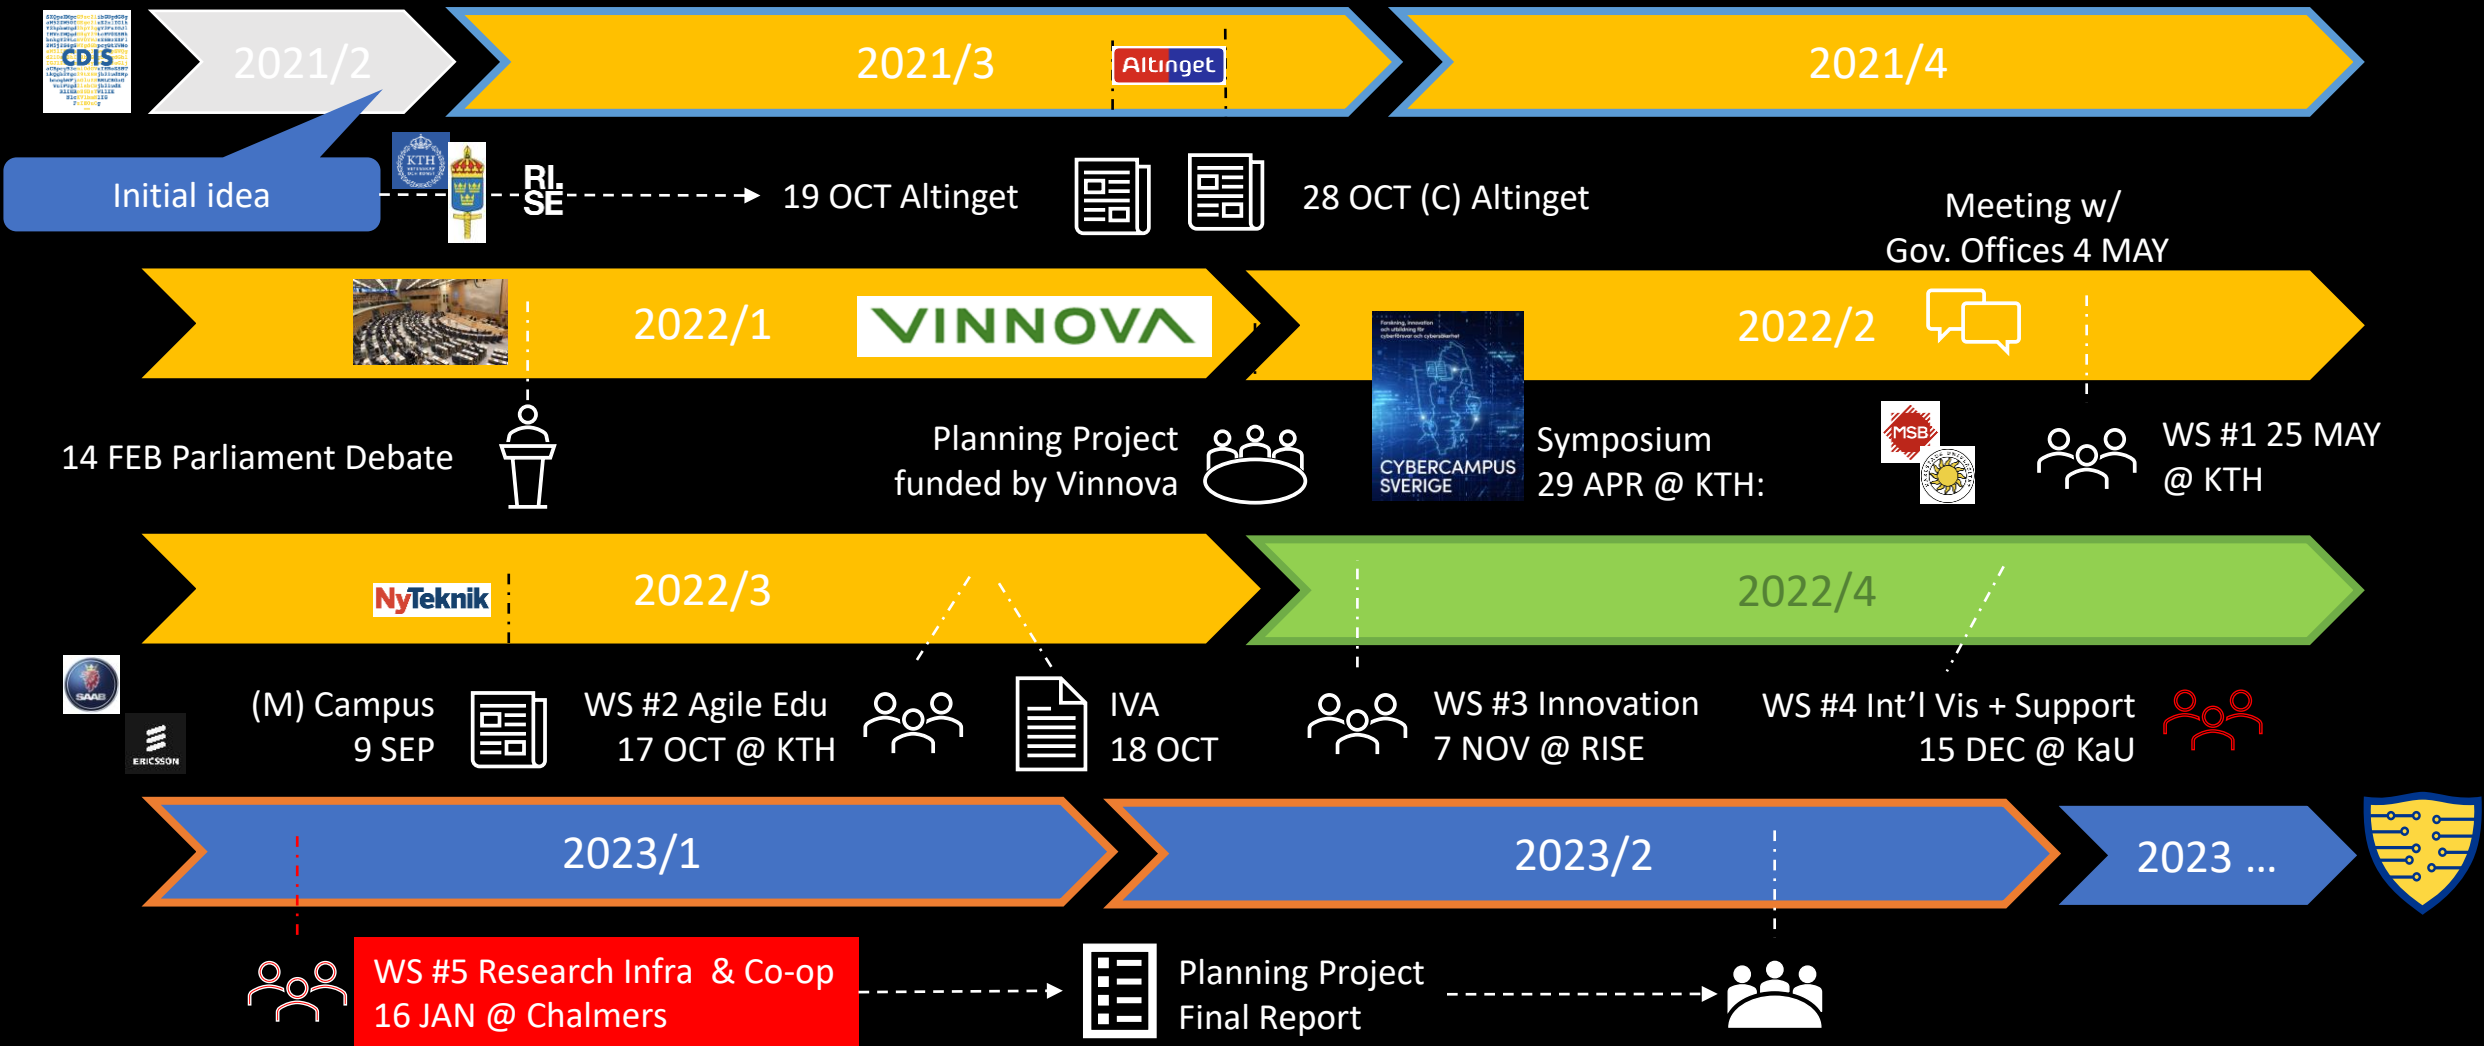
CDIS

2021/2

2021/3

Altinget

2021/4

Initial idea

KTH

RI. SE

19 OCT Altinget

28 OCT (C) Altinget

Meeting w/ Gov. Offices 4 MAY

2022/1

VINNOVA

2022/2

14 FEB Parliament Debate

Planning Project funded by Vinnova

CYBERCAMPUS SVERIGE

Symposium 29 APR @ KTH:

MSB

WS #1 25 MAY @ KTH

NyTeknik

2022/3

2022/4

SAAB

ERICSSON

(M) Campus 9 SEP

WS #2 Agile Edu 17 OCT @ KTH

IVA 18 OCT

WS #3 Innovation 7 NOV @ RISE

WS #4 Int'l Vis + Support 15 DEC @ KaU

2023/1

2023/2

2023 ...

WS #5 Research Infra & Co-op 16 JAN @ Chalmers

Planning Project Final Report